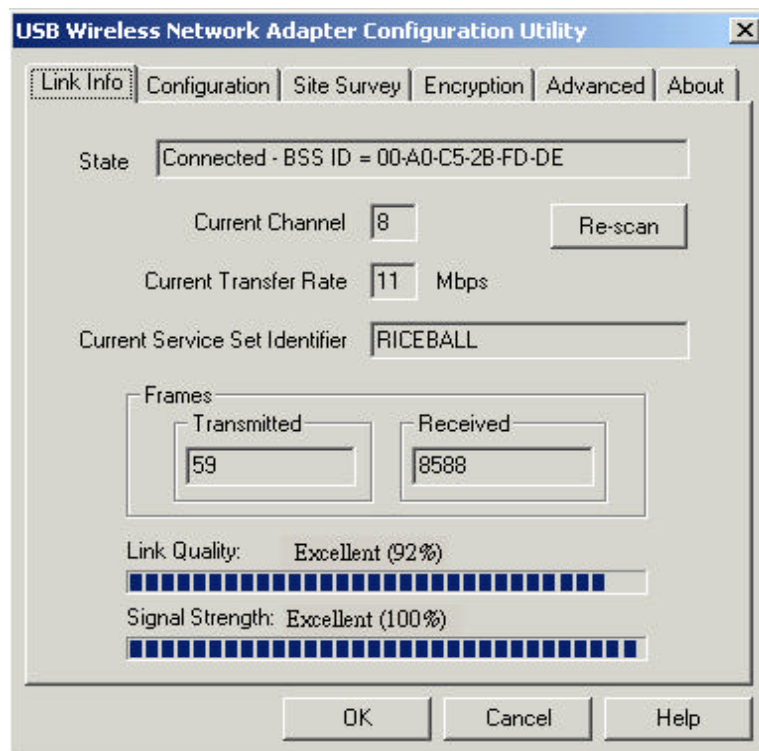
USB Wireless Network Adapter Configuration Utility

Link Info | Configuration | Site Survey | Encryption | Advanced | About

State Connected - BSS ID = 00-A0-C5-2B-FD-DE

Current Channel 8

Re-scan

Current Transfer Rate 11 Mbps

Current Service Set Identifier RICEBALL

Frames

Transmitted 59

Received 8588

Link Quality: Excellent (92%)

Signal Strength: Excellent (100%)

OK Cancel Help